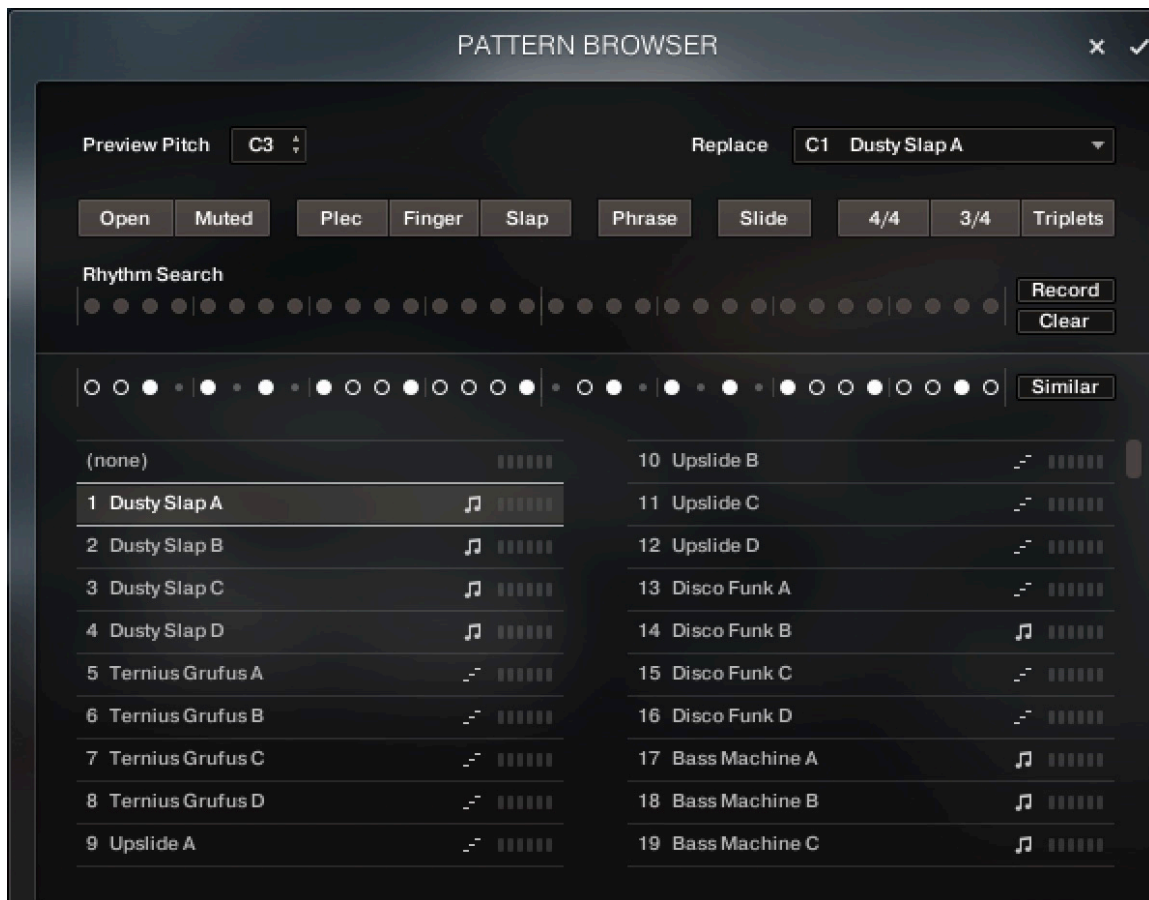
PATTERN BROWSER

× ✓

Preview Pitch C3

Replace C1 Dusty Slap A

Open Muted Plec Finger Slap Phrase Slide 4/4 3/4 Triplets

Rhythm Search

Record
Clear

Similar

(none)
1 Dusty Slap A
2 Dusty Slap B
3 Dusty Slap C
4 Dusty Slap D
5 Ternius Grufus A
6 Ternius Grufus B
7 Ternius Grufus C
8 Ternius Grufus D
9 Upslide A

10 Upslide B
11 Upslide C
12 Upslide D
13 Disco Funk A
14 Disco Funk B
15 Disco Funk C
16 Disco Funk D
17 Bass Machine A
18 Bass Machine B
19 Bass Machine C